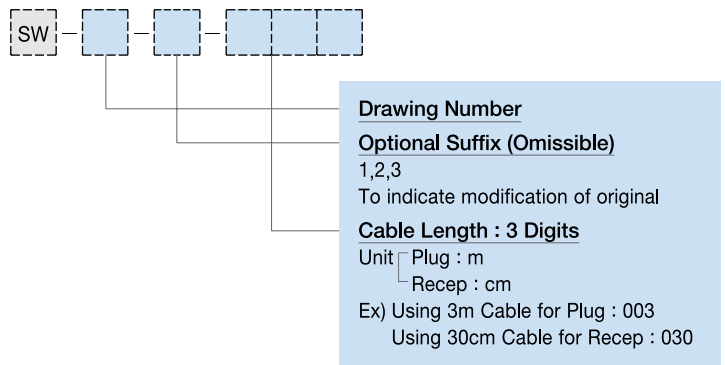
SW – – –

Drawing Number

Optional Suffix (Omissible)
1,2,3
To indicate modification of original

Cable Length : 3 Digits
Unit Plug : m
Recep : cm
Ex) Using 3m Cable for Plug : 003
Using 30cm Cable for Recep : 030